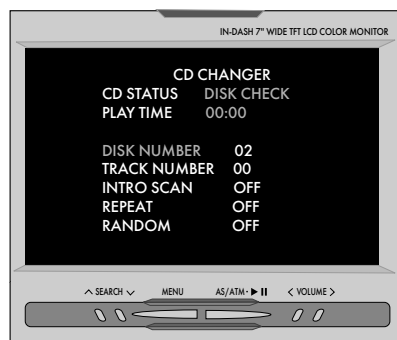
IN-DASH 7" WIDE TFT LCD COLOR MONITOR

CD CHANGER

CD STATUS DISK CHECK

PLAY TIME 00:00

DISK NUMBER 02

TRACK NUMBER 00

INTRO SCAN OFF

REPEAT OFF

RANDOM OFF

∧ SEARCH ∨ MENU AS/ATM · ▶ II < VOLUME >